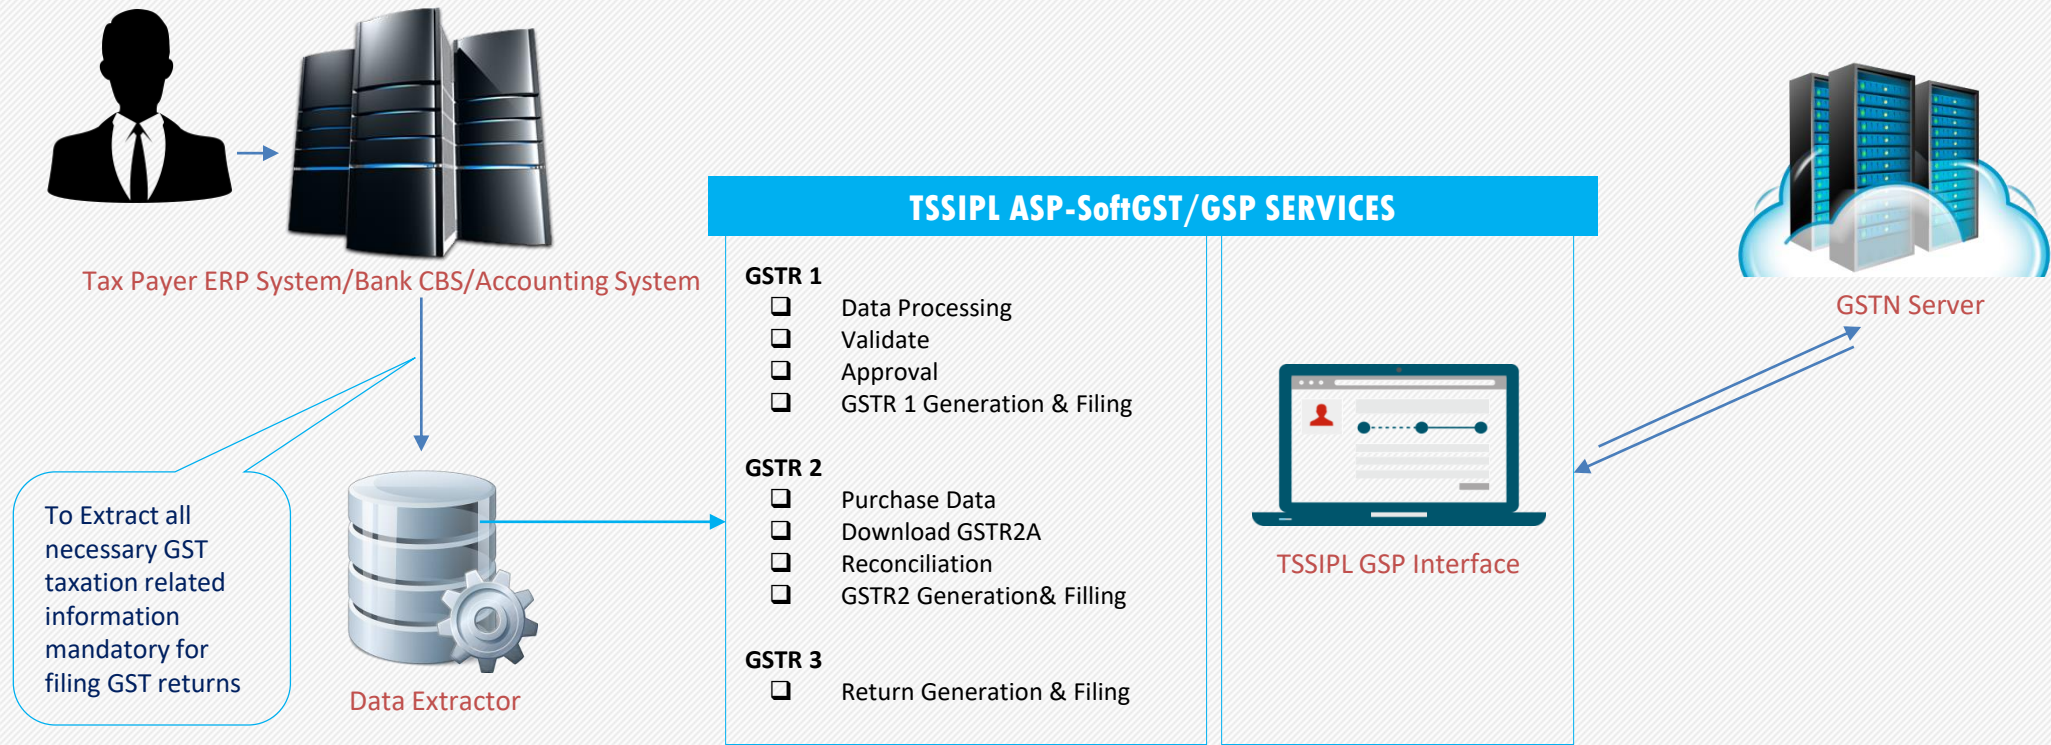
Tax Payer ERP System/Bank CBS/Accounting System

To Extract all necessary GST taxation related information mandatory for filing GST returns

Data Extractor

TSSIPL ASP-SoftGST/GSP SERVICES

GSTR 1
❑ Data Processing
❑ Validate
❑ Approval
❑ GSTR 1 Generation & Filing

GSTR 2
❑ Purchase Data
❑ Download GSTR2A
❑ Reconciliation
❑ GSTR2 Generation& Filling

GSTR 3
❑ Return Generation & Filing

TSSIPL GSP Interface

GSTN Server